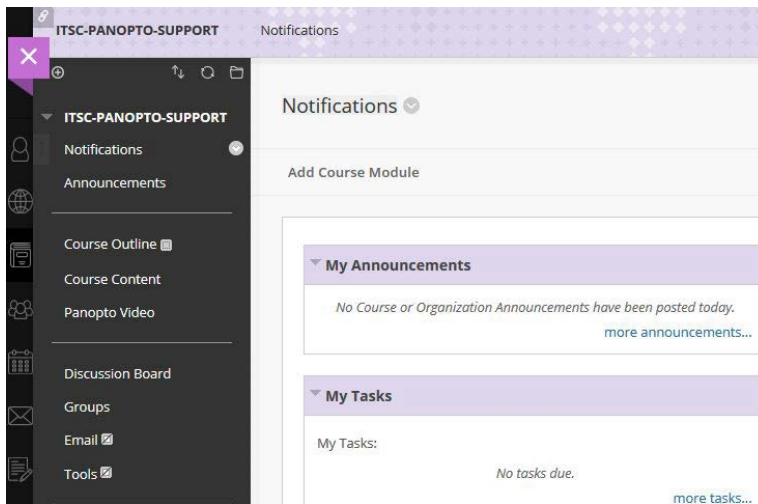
ITSC-PANOPTO-SUPPORT Notifications

ITSC-PANOPTO-SUPPORT
Notifications
Announcements

Course Outline
Course Content
Panopto Video

Discussion Board
Groups
Email
Tools

Notifications

Add Course Module

My Announcements
No Course or Organization Announcements have been posted today.
more announcements...

My Tasks
My Tasks:
No tasks due.
more tasks...